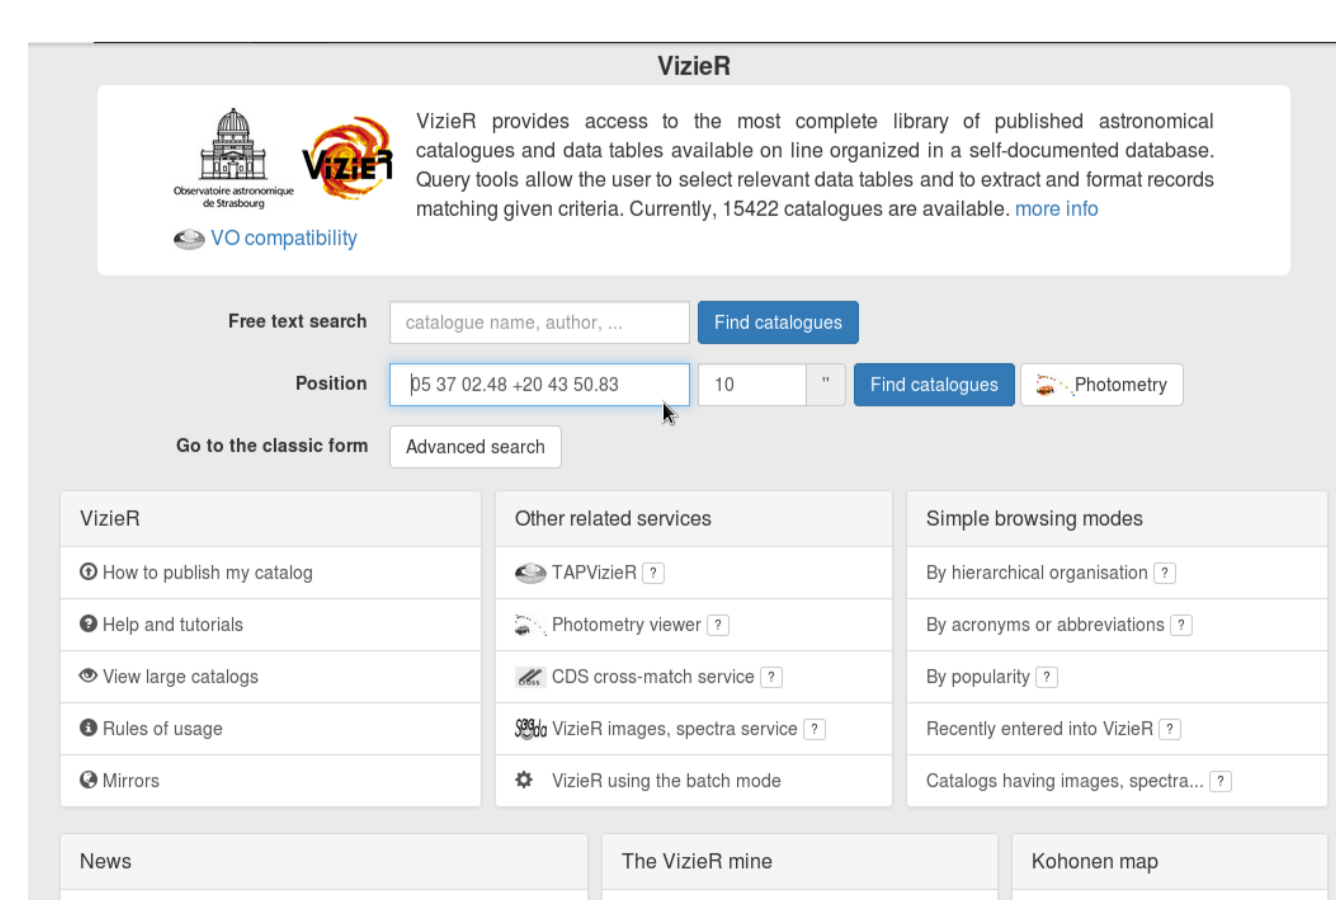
VizieR

Observatoire astronomique de Strasbourg

VizieR

VO compatibility

VizieR provides access to the most complete library of published astronomical catalogues and data tables available on line organized in a self-documented database. Query tools allow the user to select relevant data tables and to extract and format records matching given criteria. Currently, 15422 catalogues are available. more info

Free text search catalogue name, author, ... Find catalogues

Position 05 37 02.48 +20 43 50.83 10 " Find catalogues Photometry

Go to the classic form Advanced search

VizieR

How to publish my catalog

Help and tutorials

View large catalogs

Rules of usage

Mirrors

Other related services

TAPVizieR ?

Photometry viewer ?

CDS cross-match service ?

VizieR images, spectra service ?

VizieR using the batch mode

Simple browsing modes

By hierarchical organisation ?

By acronyms or abbreviations ?

By popularity ?

Recently entered into VizieR ?

Catalogs having images, spectra... ?

News

The VizieR mine

Kohonen map